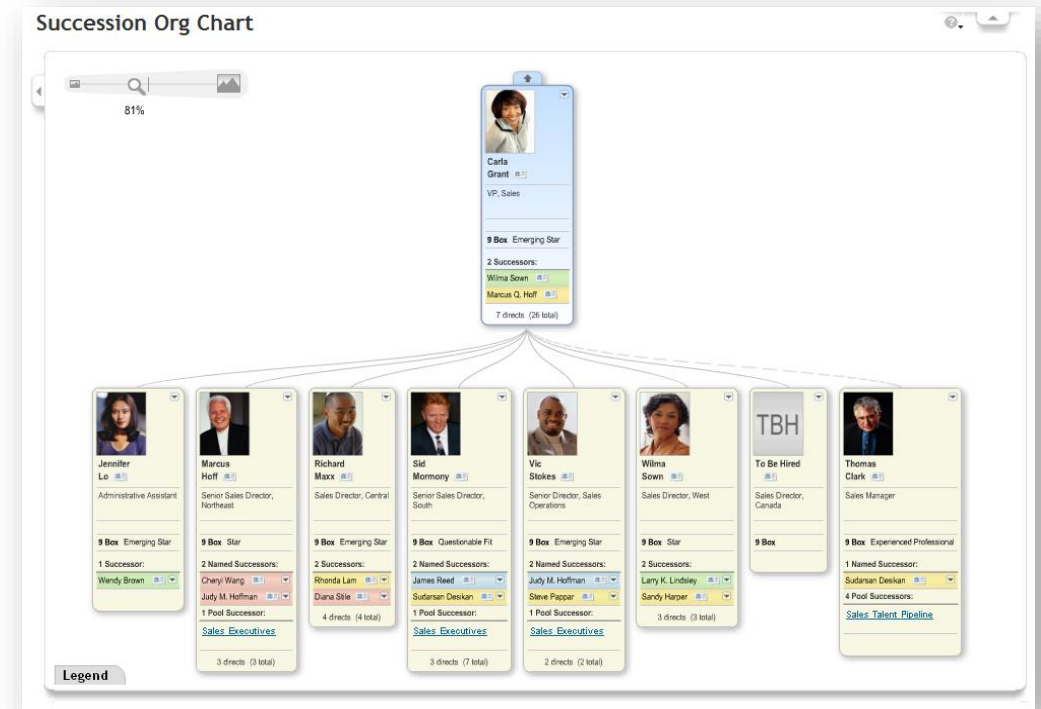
Succession Org Chart

81%

Carla Grant
VP, Sales
9 Box Emerging Star
2 Successors:
Wilma Sown
Marcus Q. Hoff
7 directs (26 total)

Jennifer Lo
Administrative Assistant
9 Box Emerging Star
1 Successor:
Wendy Brown

Marcus Hoff
Senior Sales Director, Northeast
9 Box Star
2 Named Successors:
Cheryl Wang
Judy M. Hoffman
1 Pool Successor:
Sales Executives
3 directs (3 total)

Richard Maxx
Sales Director, Central
9 Box Emerging Star
2 Successors:
Rhonda Lam
Diana Stile
4 directs (4 total)

Sid Mormony
Senior Sales Director, South
9 Box Questionable Fit
2 Named Successors:
James Reed
Sudarsan Desikan
1 Pool Successor:
Sales Executives
3 directs (7 total)

Vic Stokes
Senior Director, Sales Operations
9 Box Emerging Star
2 Named Successors:
Judy M. Hoffman
Steve Pappar
1 Pool Successor:
Sales Executives
2 directs (2 total)

Wilma Sown
Sales Director, West
9 Box Star
2 Successors:
Larry K. Lindsley
Sandy Harper
3 directs (3 total)

TBH
To Be Hired
Sales Director, Canada
9 Box

Thomas Clark
Sales Manager
9 Box Experienced Professional
1 Named Successor:
Sudarsan Desikan
4 Pool Successors:
Sales Talent Pipeline

Legend